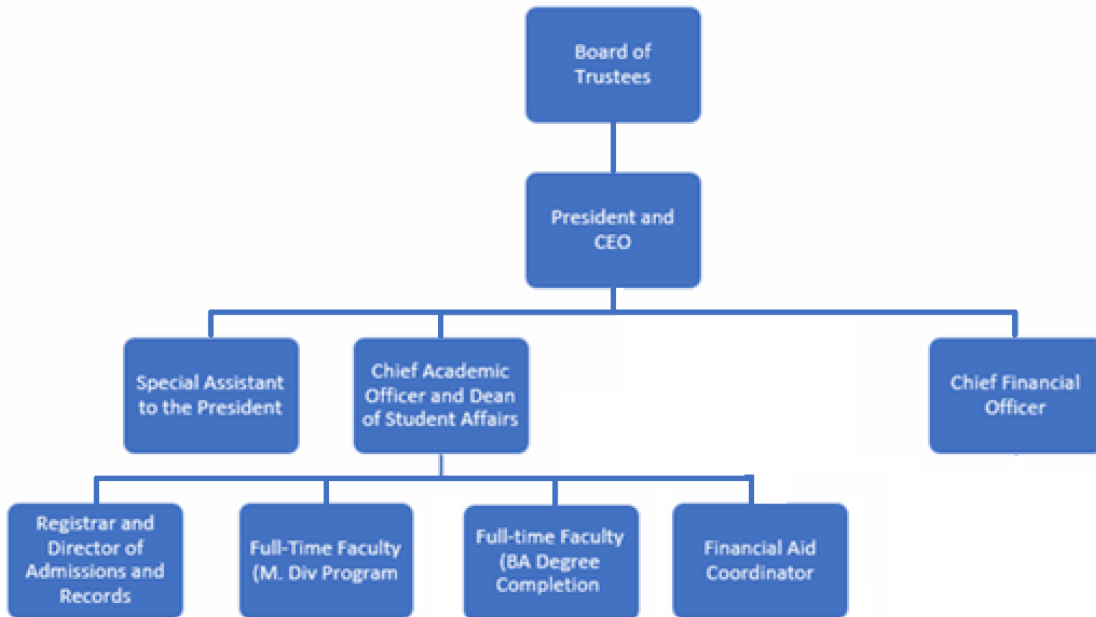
Board of Trustees

President and CEO

Special Assistant to the President

Chief Academic Officer and Dean of Student Affairs

Chief Financial Officer

Registrar and Director of Admissions and Records

Full-Time Faculty (M. Div Program

Full-time Faculty (BA Degree Completion

Financial Aid Coordinator